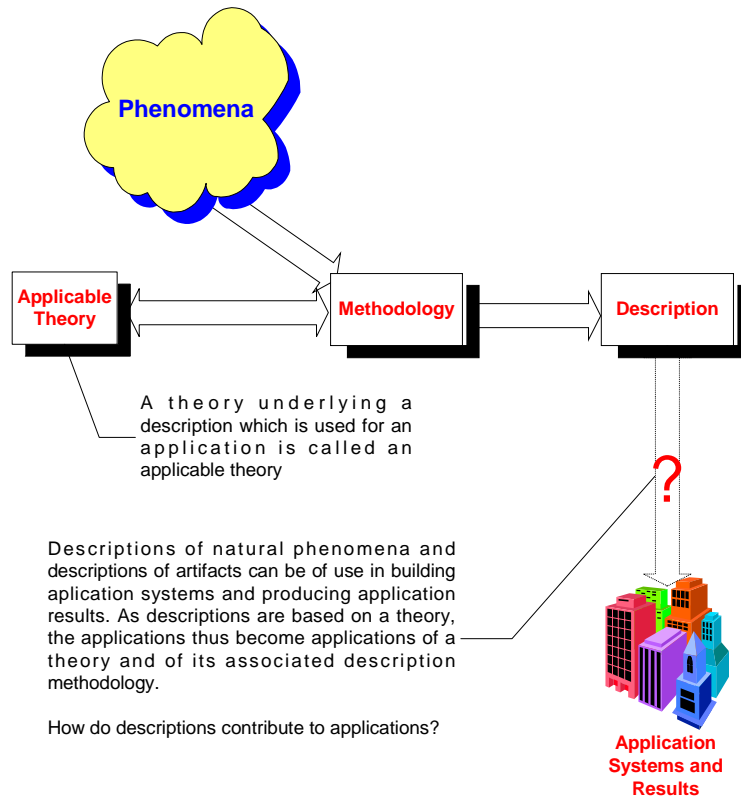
Phenomena

Applicable Theory

Methodology

Description

A theory underlying a description which is used for an application is called an applicable theory

?

Descriptions of natural phenomena and descriptions of artifacts can be of use in building aplication systems and producing application results. As descriptions are based on a theory, the applications thus become applications of a theory and of its associated description methodology.

How do descriptions contribute to applications?

Application Systems and Results